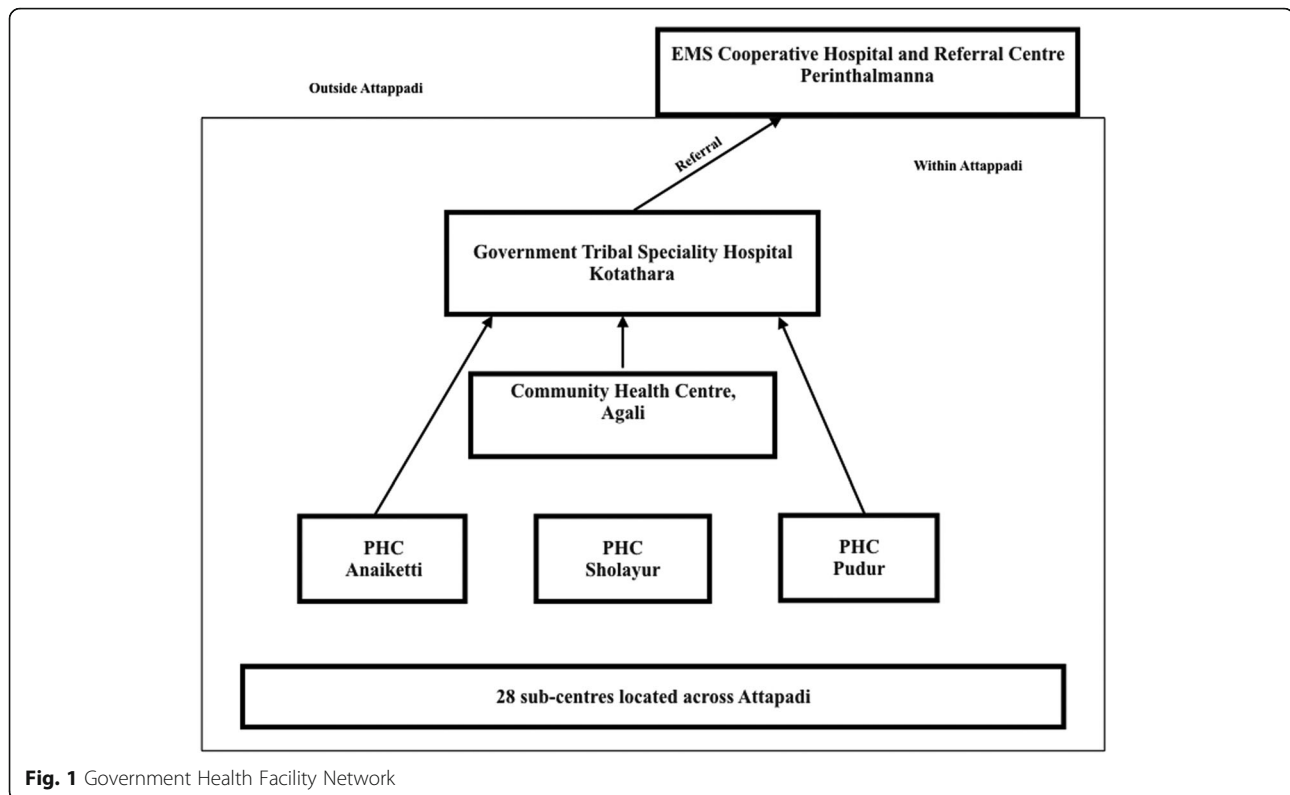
Outside Attappadi

EMS Cooperative Hospital and Referral Centre Perinthalmanna

Referral

Within Attappadi

Government Tribal Speciality Hospital Kotathara

Community Health Centre, Agali

PHC Anaiketti

PHC Sholayur

PHC Pudur

28 sub-centres located across Attapadi

**Fig. 1** Government Health Facility Network